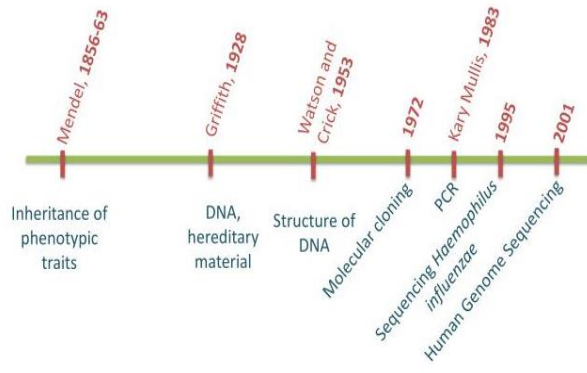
Mendel, 1856-63

Griffith, 1928

Watson and Crick, 1953

1972

Kary Mullis, 1983

1995

2001

Inheritance of phenotypic traits

DNA, hereditary material

Structure of DNA

Molecular cloning

PCR

Sequencing Haemophilus influenzae

Human Genome Sequencing